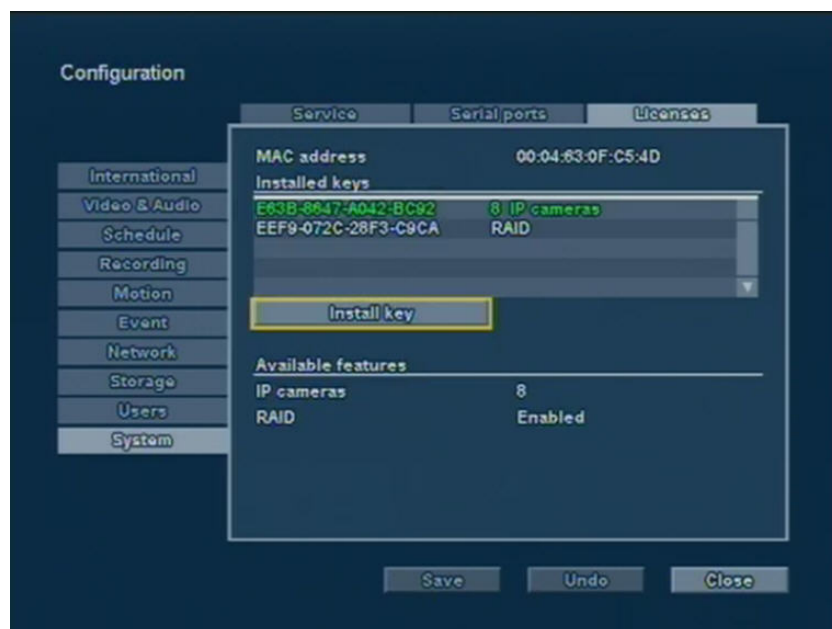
Configuration

Service
Serial ports
Licenses

International
Video & Audio
Schedule
Recording
Motion
Event
Network
Storage
Users
System

MAC address 00:04:63:0F:C5:4D

Installed keys

| | |
|---|---|
| E63B-8647-A042-BC92 | 8 IP cameras |
| EEF9-072C-28F3-C9CA | RAID |

Install key

Available features

| | |
|---|---|
| IP cameras | 8 |
| RAID | Enabled |

Save
Undo
Close